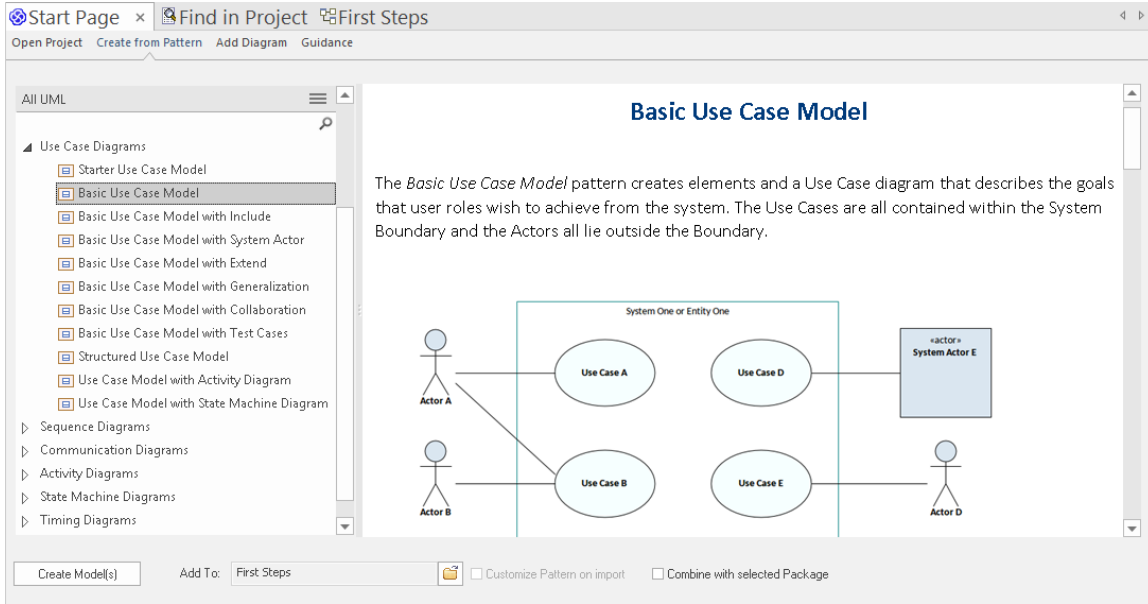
Start Page × Find in Project First Steps

Open Project Create from Pattern Add Diagram Guidance

All UML

Use Case Diagrams
Starter Use Case Model
Basic Use Case Model
Basic Use Case Model with Include
Basic Use Case Model with System Actor
Basic Use Case Model with Extend
Basic Use Case Model with Generalization
Basic Use Case Model with Collaboration
Basic Use Case Model with Test Cases
Structured Use Case Model
Use Case Model with Activity Diagram
Use Case Model with State Machine Diagram
Sequence Diagrams
Communication Diagrams
Activity Diagrams
State Machine Diagrams
Timing Diagrams

Basic Use Case Model

The *Basic Use Case Model* pattern creates elements and a Use Case diagram that describes the goals that user roles wish to achieve from the system. The Use Cases are all contained within the System Boundary and the Actors all lie outside the Boundary.

System One or Entity One
Use Case A
Use Case D
«actor»
System Actor E
Actor A
Use Case B
Use Case E
Actor B
Actor D

Create Model(s) Add To: First Steps Customize Pattern on import Combine with selected Package